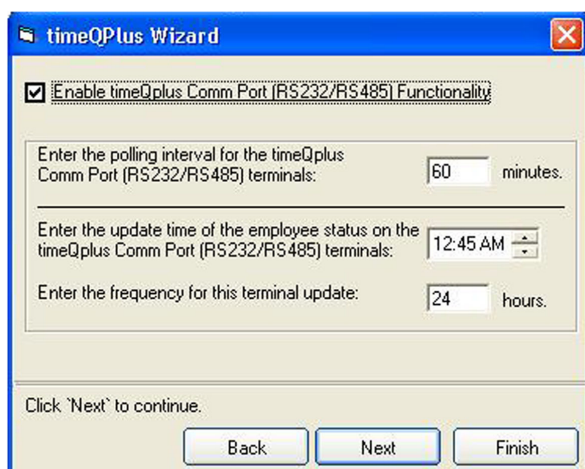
timeQPlus Wizard

Enable timeQplus Comm Port (RS232/RS485) Functionality

Enter the polling interval for the timeQplus Comm Port (RS232/RS485) terminals: 60 minutes.

Enter the update time of the employee status on the timeQplus Comm Port (RS232/RS485) terminals: 12:45 AM

Enter the frequency for this terminal update: 24 hours.

Click `Next` to continue.

Back Next Finish